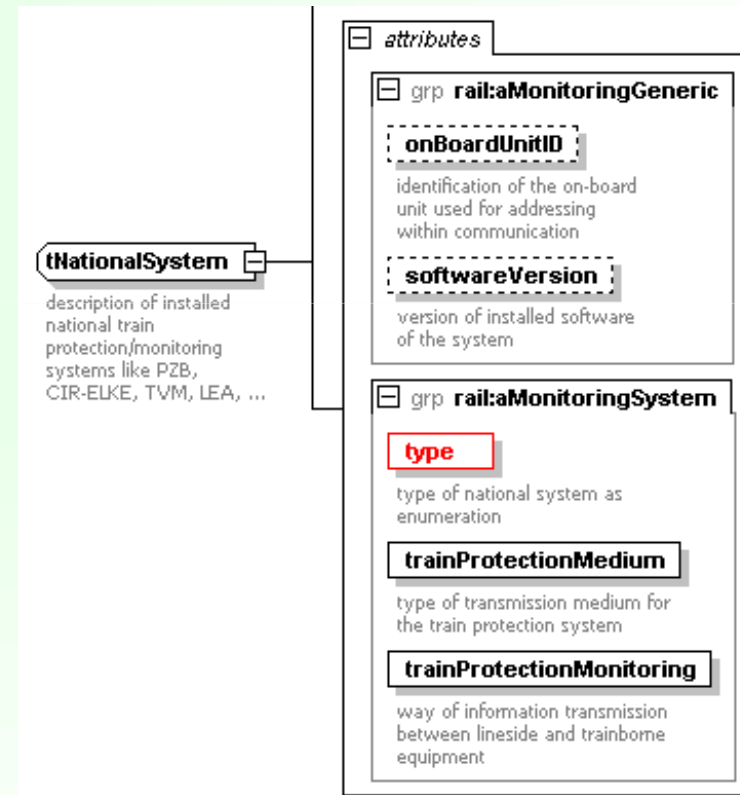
attributes

grp rail:aMonitoringGeneric

onBoardUnitID

identification of the on-board unit used for addressing within communication

softwareVersion

version of installed software of the system

tNationalSystem

description of installed national train protection/monitoring systems like PZB, CIR-ELKE, TVM, LEA, ...

grp rail:aMonitoringSystem

type

type of national system as enumeration

trainProtectionMedium

type of transmission medium for the train protection system

trainProtectionMonitoring

way of information transmission between lineside and trainborne equipment